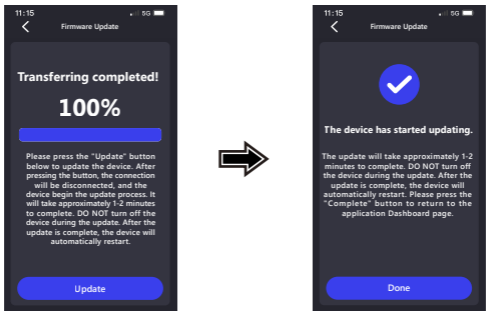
11:15 5G

Firmware Update

Transferring completed!

100%

Please press the "Update" button below to update the device. After pressing the button, the connection will be disconnected, and the device begin the update process. It will take approximately 1-2 minutes to complete. DO NOT turn off the device during the update. After the update is complete, the device will automatically restart.

Update

11:15 5G

Firmware Update

The device has started updating.

The update will take approximately 1-2 minutes to complete. DO NOT turn off the device during the update. After the update is complete, the device will automatically restart. Please press the "Complete" button to return to the application Dashboard page.

Done